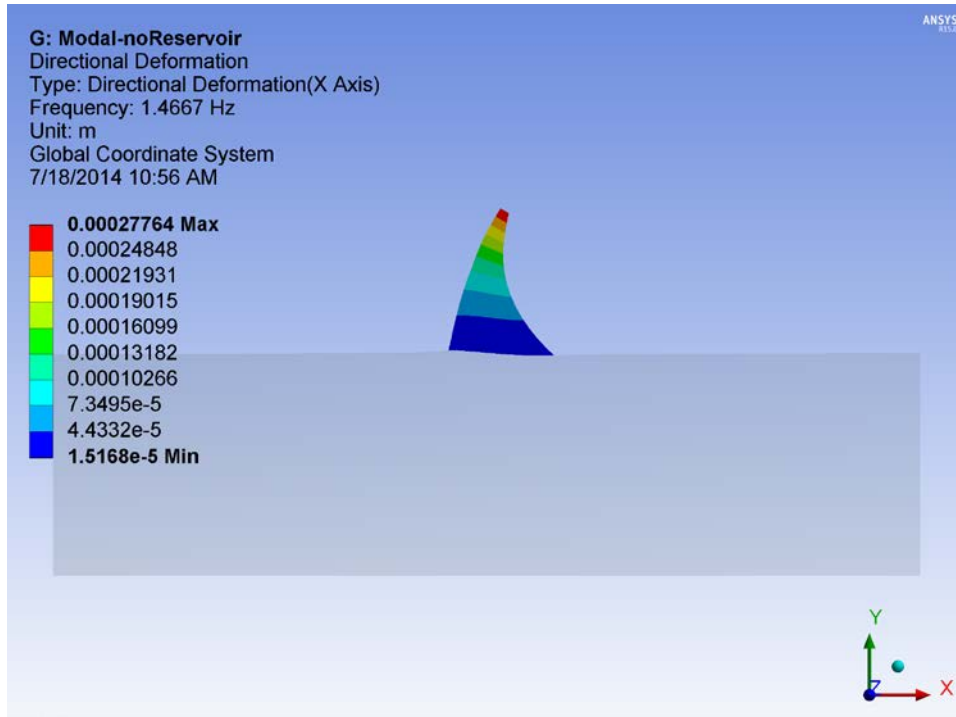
G: Modal-noReservoir
Directional Deformation
Type: Directional Deformation(X Axis)
Frequency: 1.4667 Hz
Unit: m
Global Coordinate System
7/18/2014 10:56 AM

0.00027764 Max
0.00024848
0.00021931
0.00019015
0.00016099
0.00013182
0.00010266
7.3495e-5
4.4332e-5
1.5168e-5 Min

ANSYS
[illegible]

Y
Z
X